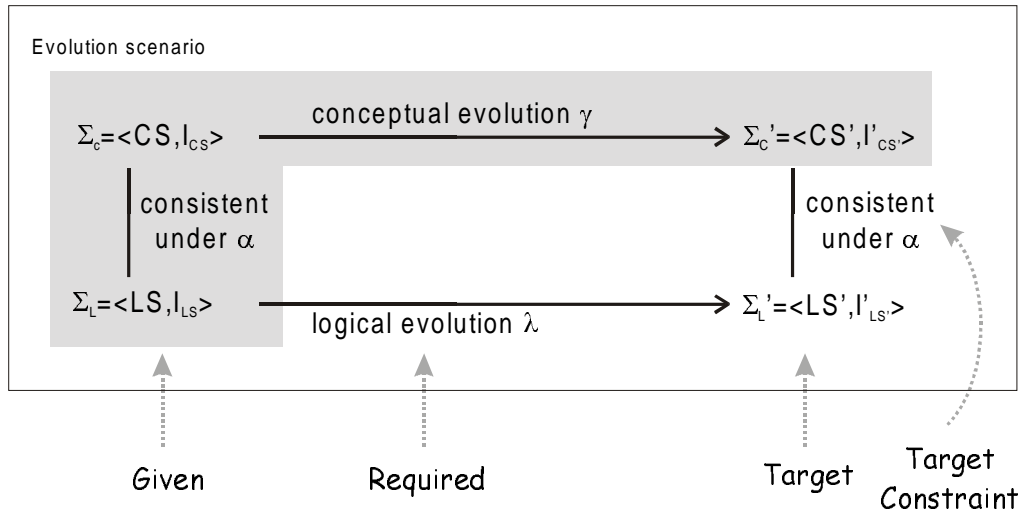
Evolution scenario

$\Sigma_c$=<CS,$I_{CS}$>

conceptual evolution $\gamma$

$\Sigma_C$'=<CS',$I'_{CS'}$>

consistent under $\alpha$

consistent under $\alpha$

$\Sigma_L$=<LS,$I_{LS}$>

logical evolution $\lambda$

$\Sigma_L$'=<LS',$I'_{LS'}$>

Given

Required

Target

Target Constraint